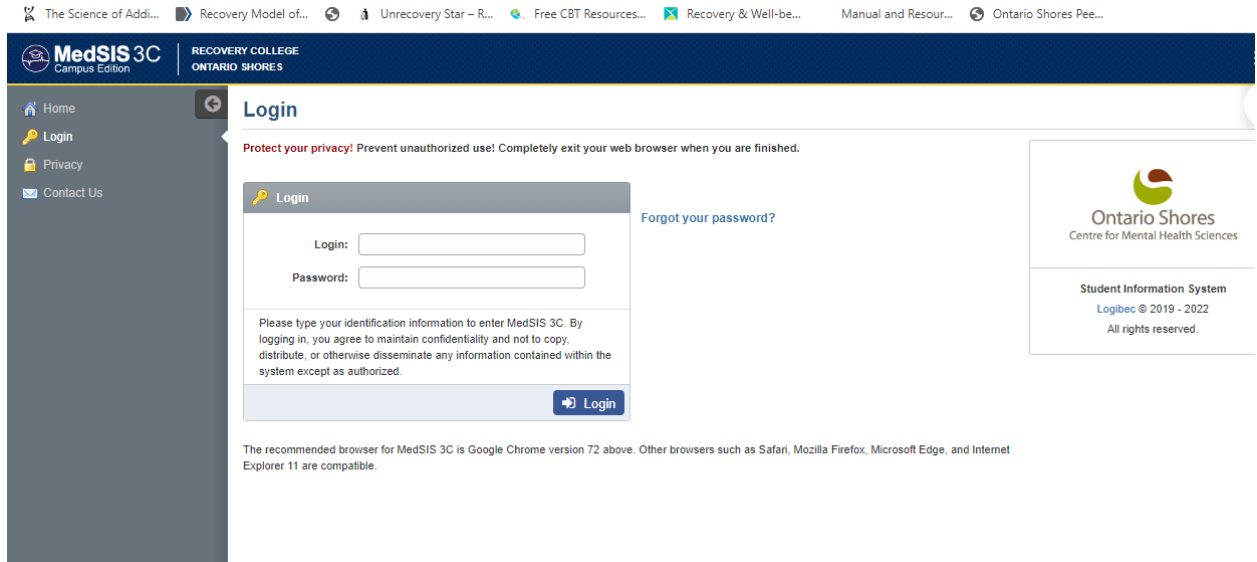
The Science of Addi... Recovery Model of... Unrecovery Star – R... Free CBT Resources... Recovery & Well-be... Manual and Resour... Ontario Shores Pee...

MedSIS 3C Campus Edition

RECOVERY COLLEGE ONTARIO SHORES

Home
Login
Privacy
Contact Us

Login

Protect your privacy! Prevent unauthorized use! Completely exit your web browser when you are finished.

Login

Login:

Password:

Please type your identification information to enter MedSIS 3C. By logging in, you agree to maintain confidentiality and not to copy, distribute, or otherwise disseminate any information contained within the system except as authorized.

Login

Forgot your password?

Ontario Shores
Centre for Mental Health Sciences

Student Information System
Logibec © 2019 - 2022
All rights reserved.

The recommended browser for MedSIS 3C is Google Chrome version 72 above. Other browsers such as Safari, Mozilla Firefox, Microsoft Edge, and Internet Explorer 11 are compatible.